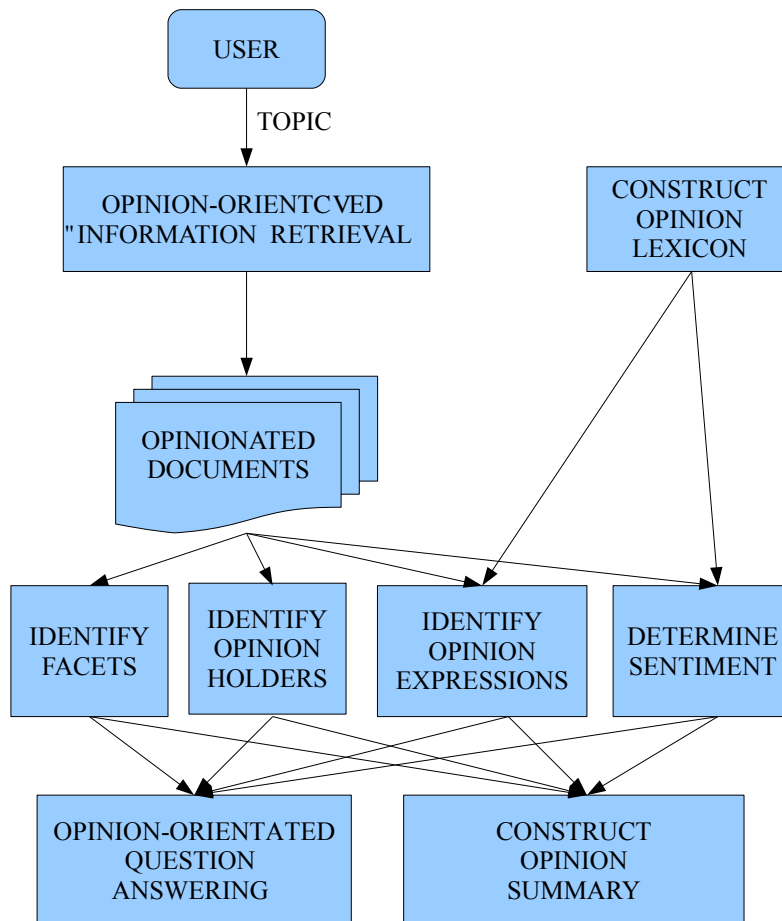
USER

TOPIC

OPINION-ORIENTCVED "INFORMATION RETRIEVAL

CONSTRUCT OPINION LEXICON

OPINIONATED DOCUMENTS

IDENTIFY FACETS

IDENTIFY OPINION HOLDERS

IDENTIFY OPINION EXPRESSIONS

DETERMINE SENTIMENT

OPINION-ORIENTATED QUESTION ANSWERING

CONSTRUCT OPINION SUMMARY